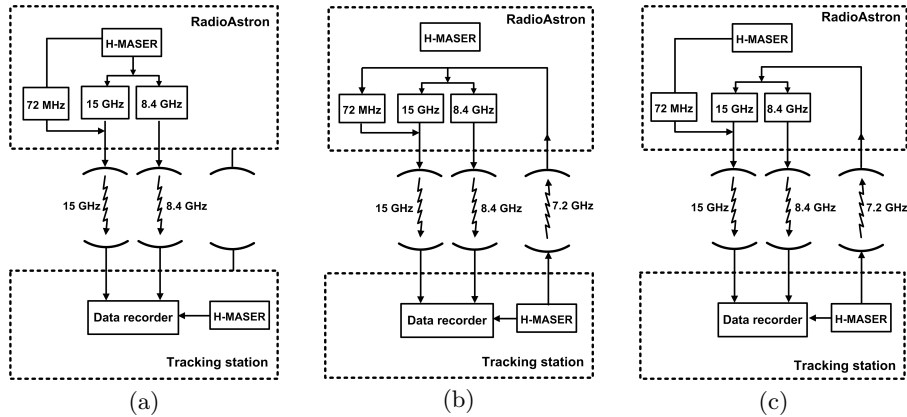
RadioAstron
H-MASER
72 MHz
15 GHz
8.4 GHz
15 GHz
8.4 GHz
Data recorder
H-MASER
Tracking station
(a)

RadioAstron
H-MASER
72 MHz
15 GHz
8.4 GHz
15 GHz
8.4 GHz
7.2 GHz
Data recorder
H-MASER
Tracking station
(b)

RadioAstron
H-MASER
72 MHz
15 GHz
8.4 GHz
15 GHz
8.4 GHz
7.2 GHz
Data recorder
H-MASER
Tracking station
(c)